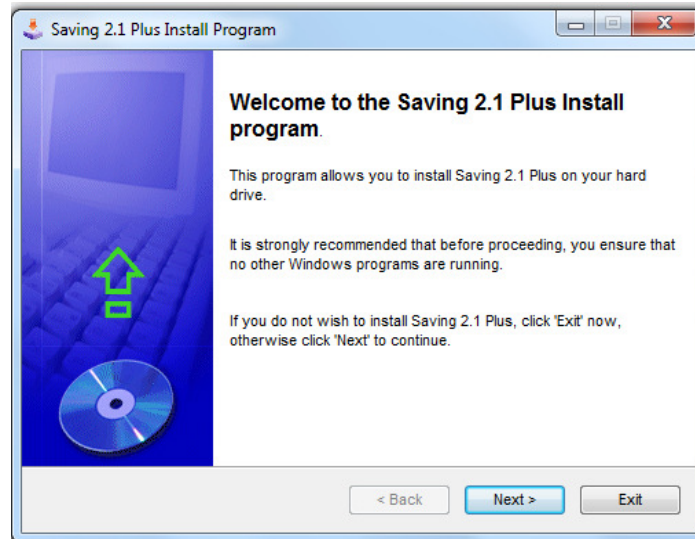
Saving 2.1 Plus Install Program

Welcome to the Saving 2.1 Plus Install program.

This program allows you to install Saving 2.1 Plus on your hard drive.

It is strongly recommended that before proceeding, you ensure that no other Windows programs are running.

If you do not wish to install Saving 2.1 Plus, click 'Exit' now, otherwise click 'Next' to continue.

< Back
Next >
Exit